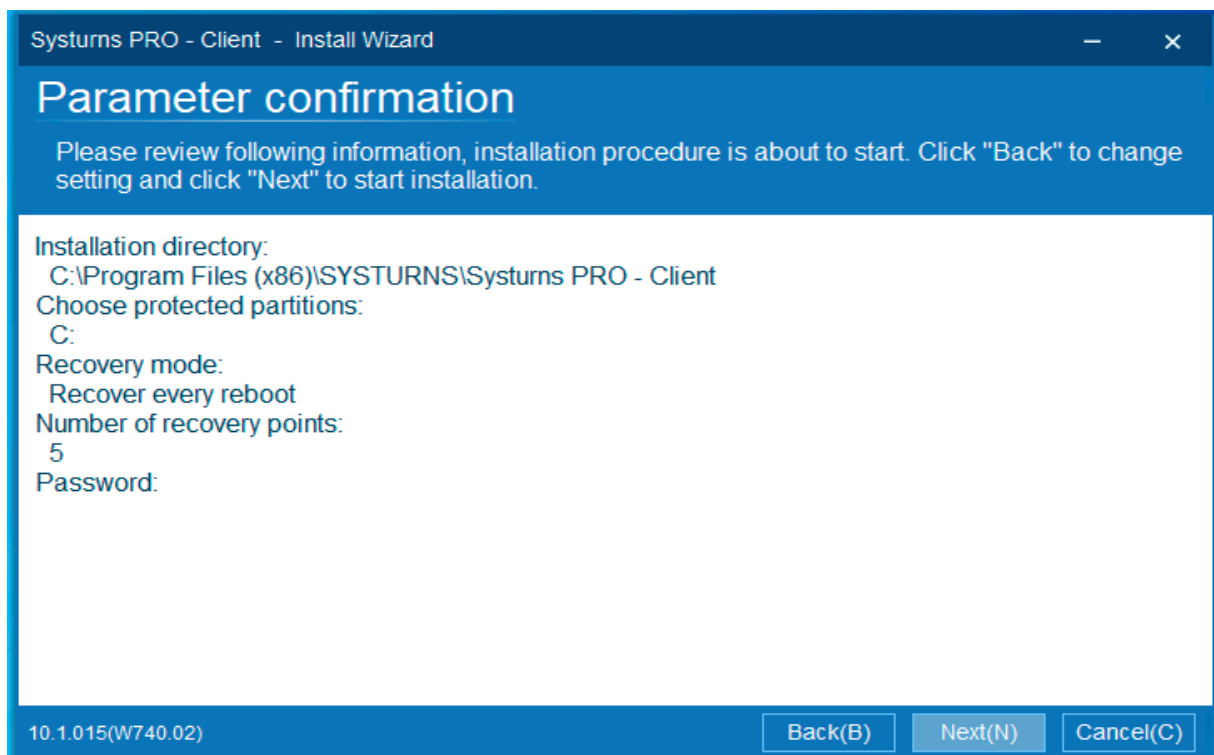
Systurns PRO - Client - Install Wizard

Parameter confirmation

Please review following information, installation procedure is about to start. Click "Back" to change setting and click "Next" to start installation.

Installation directory:
C:\Program Files (x86)\SYSTURNS\Systurns PRO - Client
Choose protected partitions:
C:
Recovery mode:
Recover every reboot
Number of recovery points:
5
Password:

10.1.015(W740.02)

Back(B) Next(N) Cancel(C)